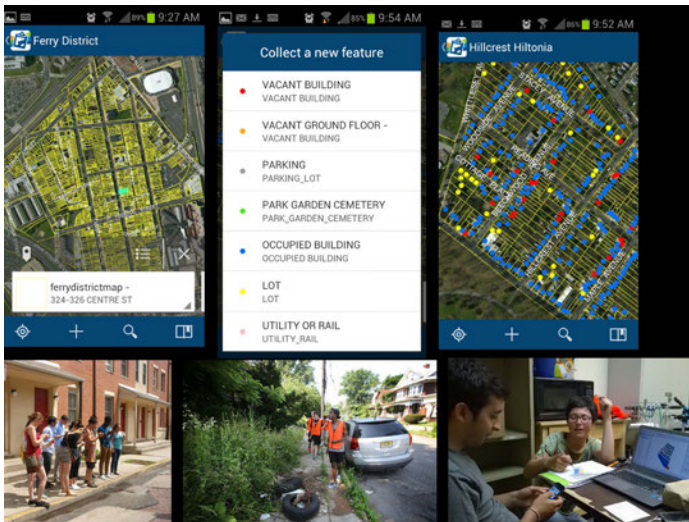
89% 9:27 AM

Ferry District

ferrydistrictmap -
324-326 CENTRE ST

45% 9:54 AM

Collect a new feature

VACANT BUILDING
VACANT BUILDING

VACANT GROUND FLOOR -
VACANT BUILDING

PARKING
PARKING_LOT

PARK GARDEN CEMETERY
PARK_GARDEN_CEMETERY

OCCUPIED BUILDING
OCCUPIED BUILDING

LOT
LOT

UTILITY OR RAIL
UTILITY_RAIL

86% 9:52 AM

Hillcrest Hiltonia